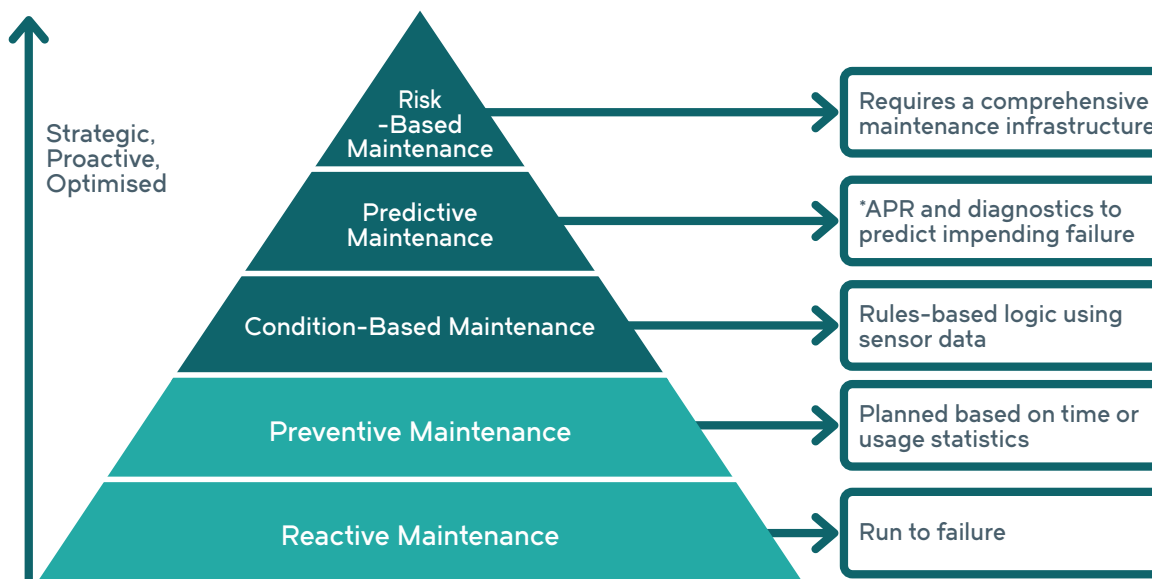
Strategic, Proactive, Optimised

Risk -Based Maintenance

Requires a comprehensive maintenance infrastructure

Predictive Maintenance

*APR and diagnostics to predict impending failure

Condition-Based Maintenance

Rules-based logic using sensor data

Preventive Maintenance

Planned based on time or usage statistics

Reactive Maintenance

Run to failure